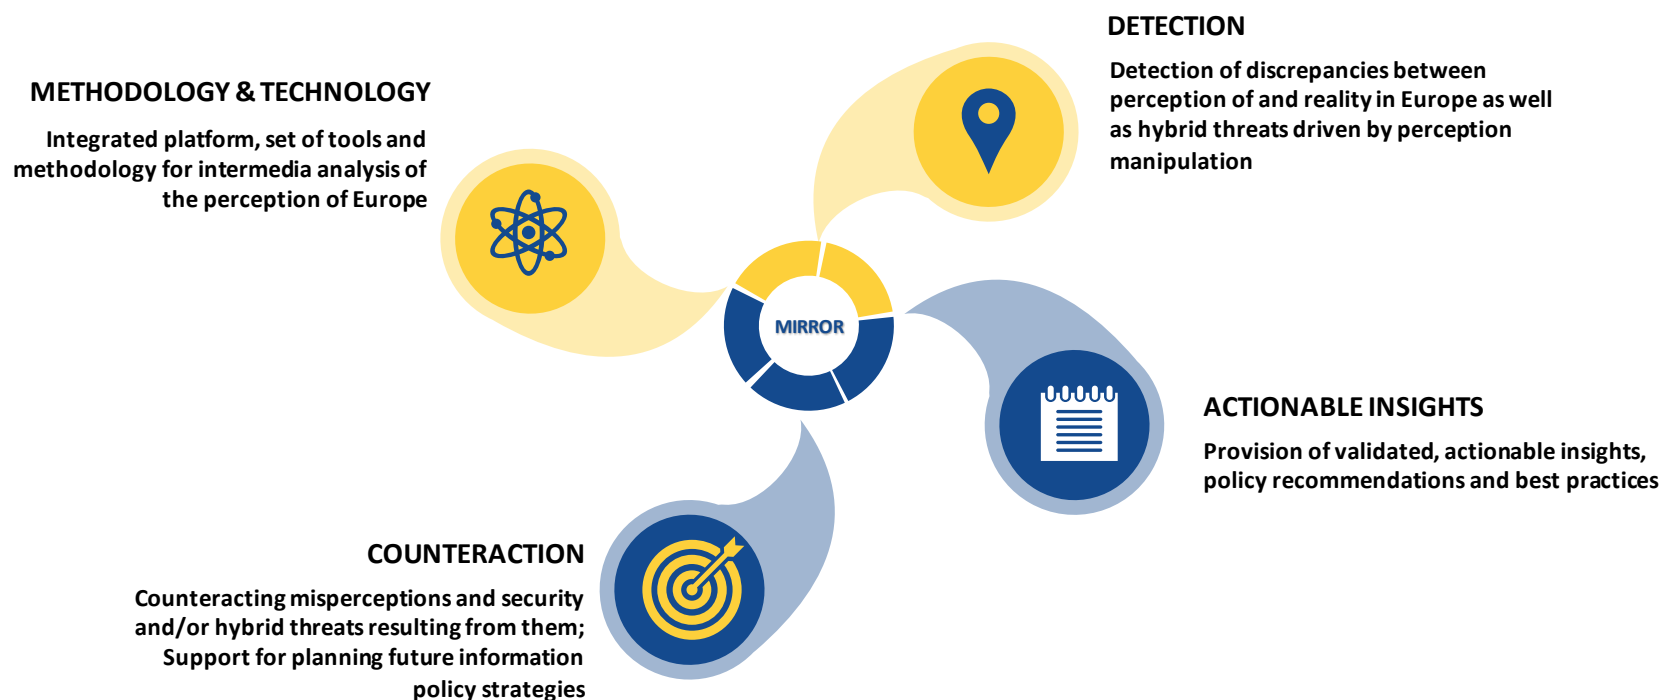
METHODOLOGY & TECHNOLOGY

Integrated platform, set of tools and methodology for intermedia analysis of the perception of Europe

DETECTION

Detection of discrepancies between perception of and reality in Europe as well as hybrid threats driven by perception manipulation

MIRROR

ACTIONABLE INSIGHTS

Provision of validated, actionable insights, policy recommendations and best practices

COUNTERACTION

Counteracting misperceptions and security and/or hybrid threats resulting from them; Support for planning future information policy strategies